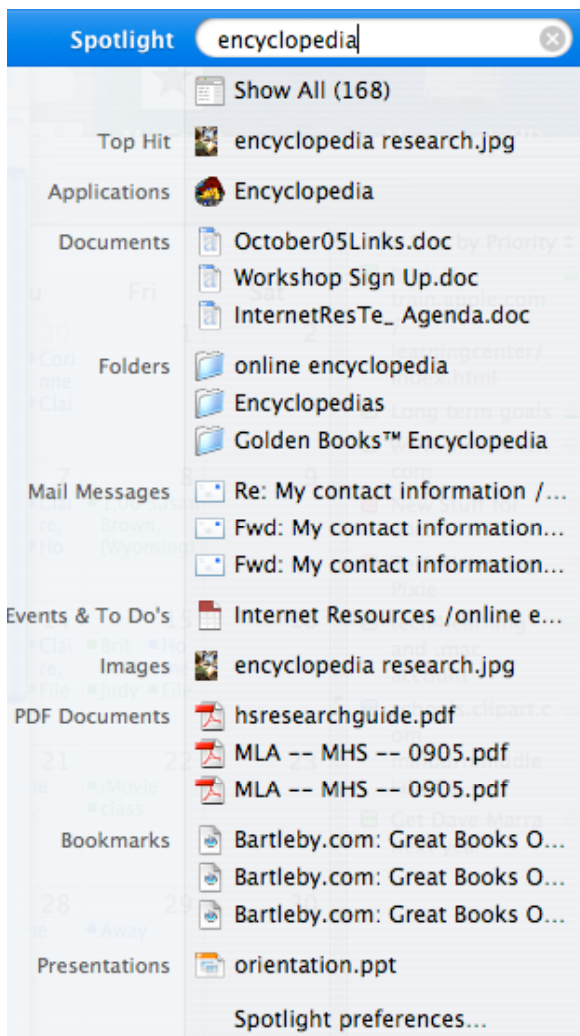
Spotlight encyclopedia

Show All (168)

Top Hit encyclopedia research.jpg

Applications Encyclopedia

Documents October05Links.doc
Workshop Sign Up.doc
InternetResTe_ Agenda.doc

Folders online encyclopedia
Encyclopedias
Golden Books™ Encyclopedia

Mail Messages Re: My contact information /...
Fwd: My contact information...
Fwd: My contact information...

Events & To Do's Internet Resources /online e...

Images encyclopedia research.jpg

PDF Documents hsresearchguide.pdf
MLA -- MHS -- 0905.pdf
MLA -- MHS -- 0905.pdf

Bookmarks Bartleby.com: Great Books O...
Bartleby.com: Great Books O...
Bartleby.com: Great Books O...

Presentations orientation.ppt

Spotlight preferences...